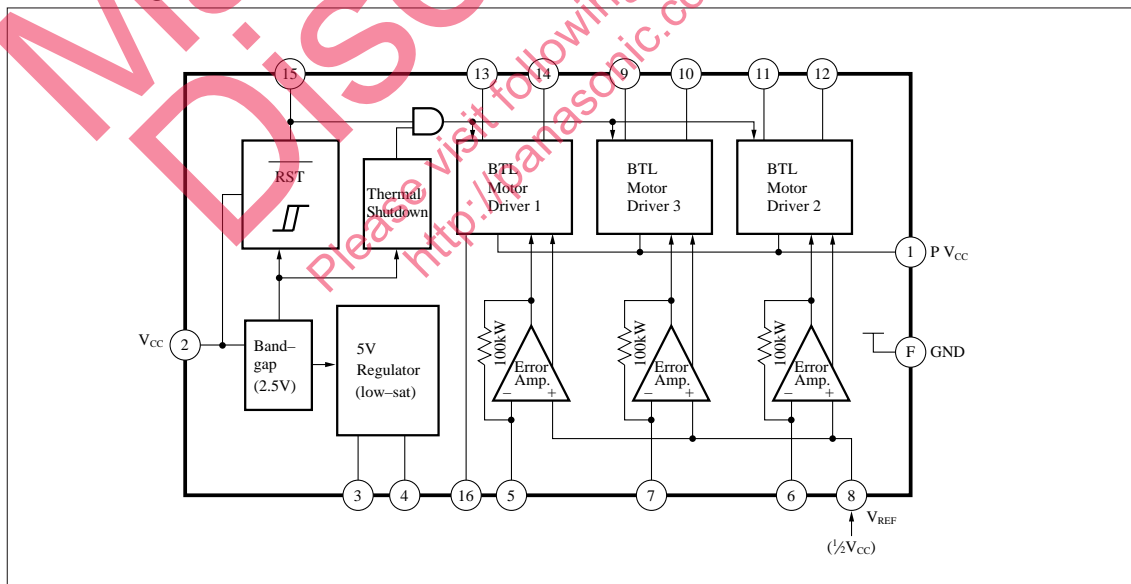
15 13 14 9 10 11 12

RST

Thermal Shutdown

BTL Motor Driver 1

BTL Motor Driver 3

BTL Motor Driver 2

1 P $V_{CC}$

$V_{CC}$ 2

Band–gap (2.5V)

5V Regulator (low–sat)

100kW Error Amp. – +

100kW Error Amp. – +

100kW Error Amp. – +

F GND

3 4 16 5 7 6 8

$V_{REF}$

($\frac{1}{2}V_{CC}$)

Please visit following http://panasonic.co

Discontinued